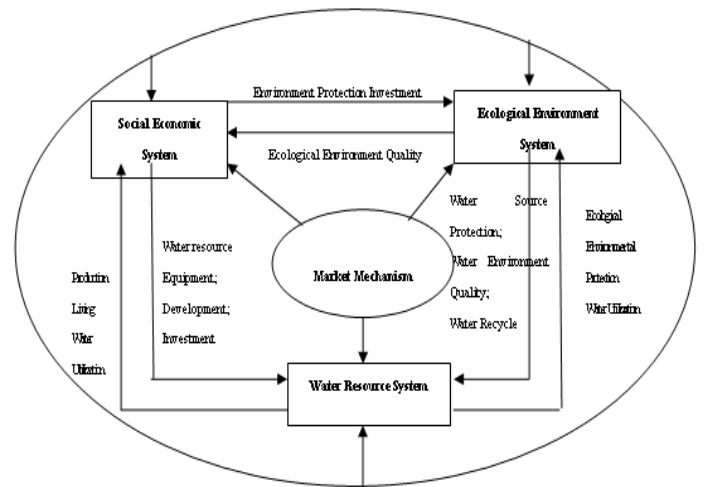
Social Economic System

Environment Protection Investment

Ecological Environment System

Ecological Environment Quality

Water Source Protection; Water Environment Quality; Water Recycle

Ecolgial Enviromental Protetion Water Utilization

Water resource Equipment; Development; Investment

Market Mechanism

Prodution Living Water Utilizatin

Water Resource System